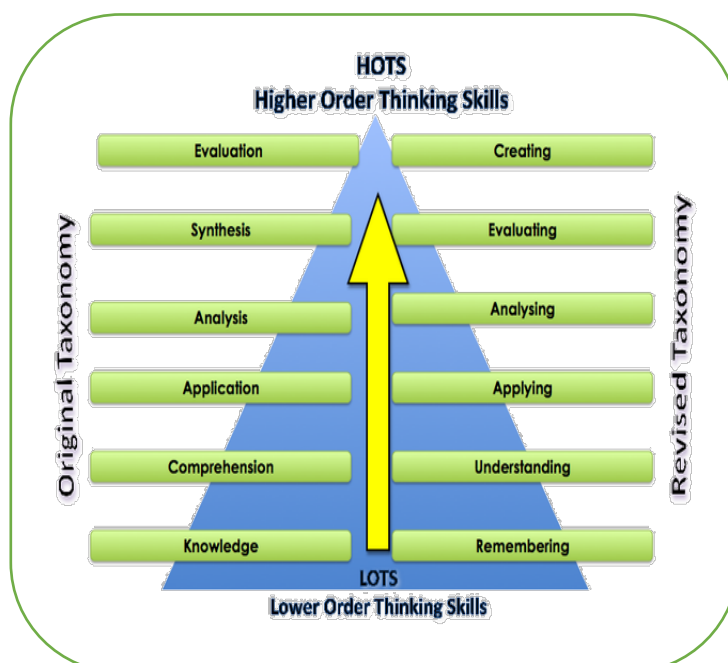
HOTS
Higher Order Thinking Skills

Original Taxonomy

Evaluation

Synthesis

Analysis

Application

Comprehension

Knowledge

Revised Taxonomy

Creating

Evaluating

Analysing

Applying

Understanding

Remembering

LOTS
Lower Order Thinking Skills